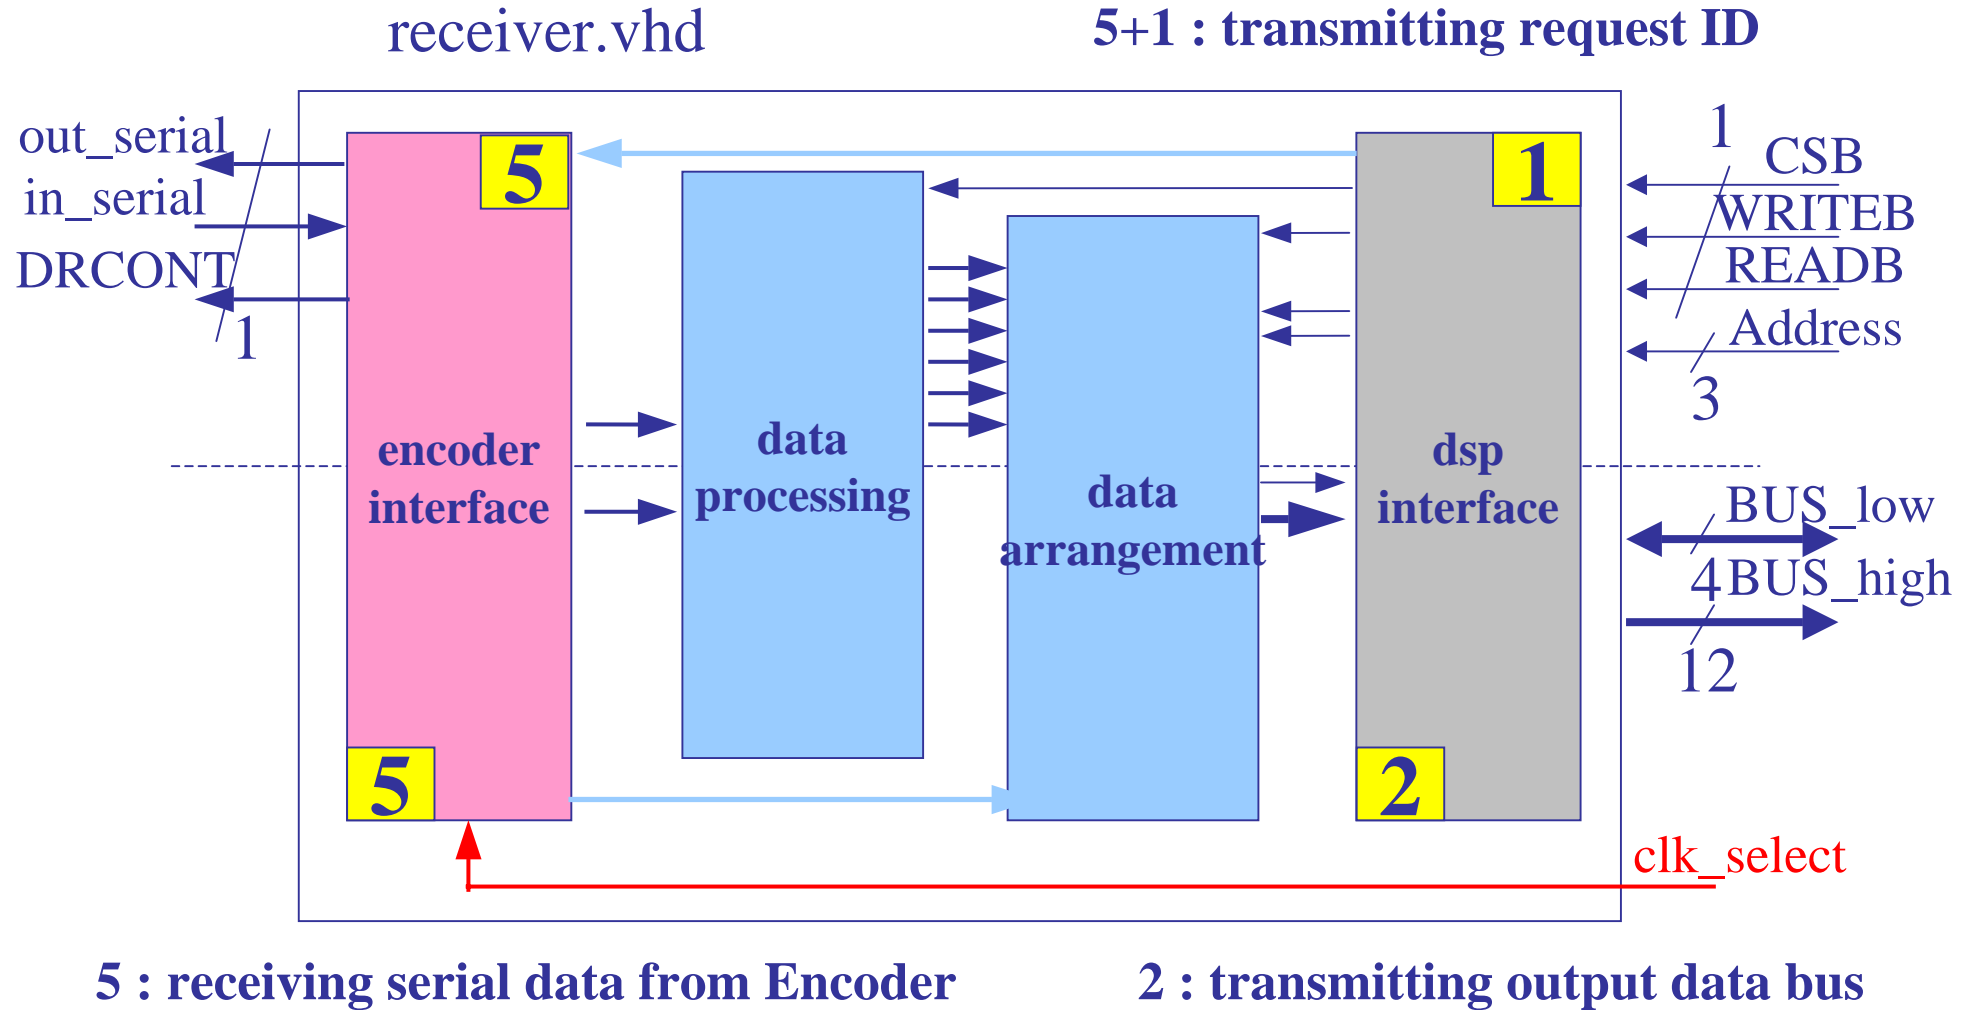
receiver.vhd

5+1 : transmitting request ID

out_serial
in_serial
DRCONT
1

5

encoder interface

5

data processing

data arrangement

1

dsp interface

2

1
CSB
WRITEB
READB
Address
3

BUS_low
4
BUS_high
12

clk_select

5 : receiving serial data from Encoder

2 : transmitting output data bus